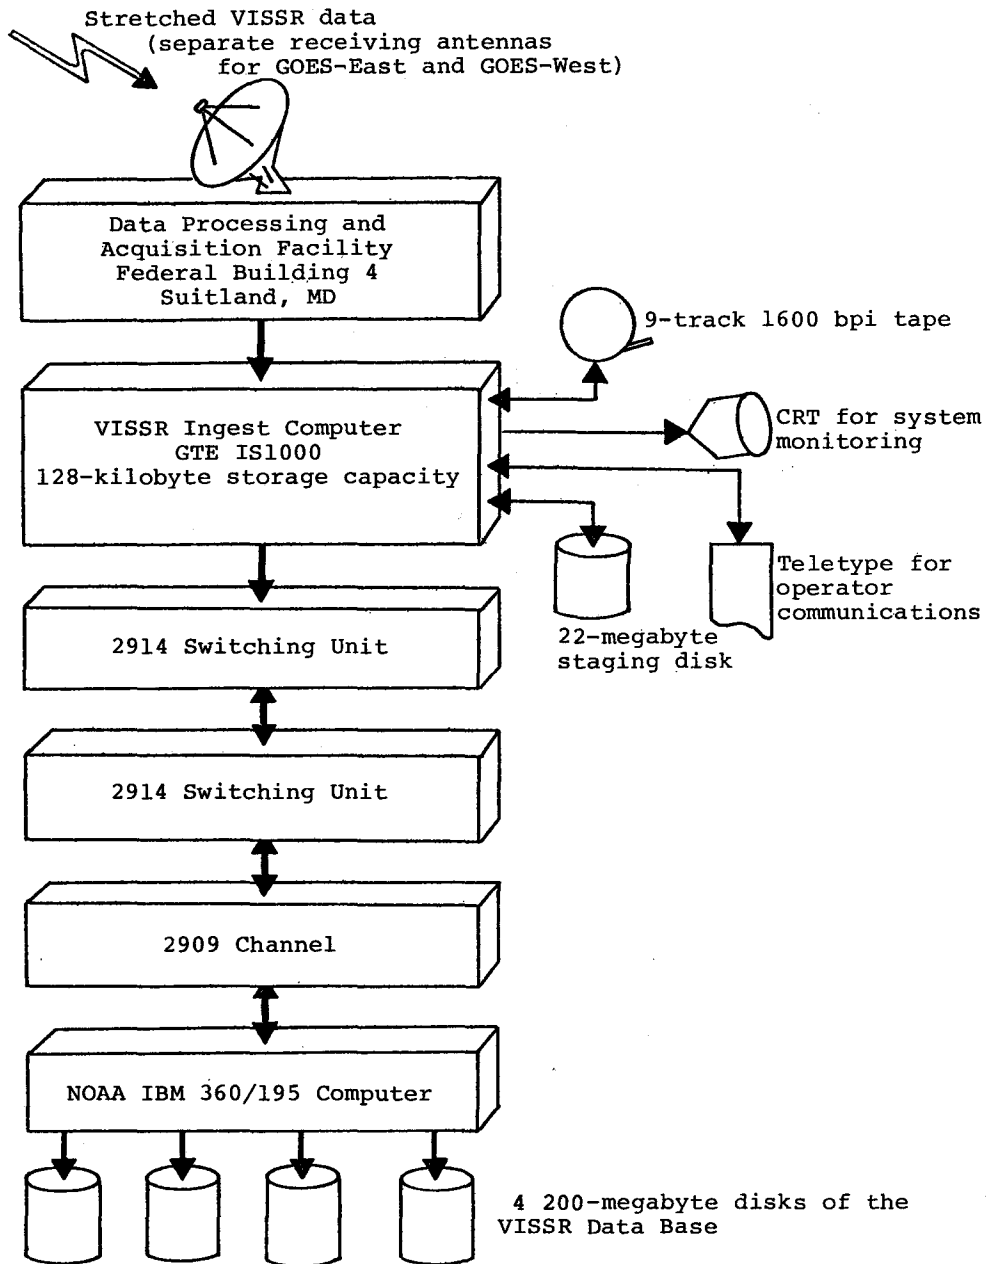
Stretched VISSR data
(separate receiving antennas
for GOES-East and GOES-West)

Data Processing and
Acquisition Facility
Federal Building 4
Suitland, MD

9-track 1600 bpi tape

VISSR Ingest Computer
GTE IS1000
128-kilobyte storage capacity

CRT for system
monitoring

22-megabyte
staging disk

Teletype for
operator
communications

2914 Switching Unit

2914 Switching Unit

2909 Channel

NOAA IBM 360/195 Computer

4 200-megabyte disks of the
VISSR Data Base